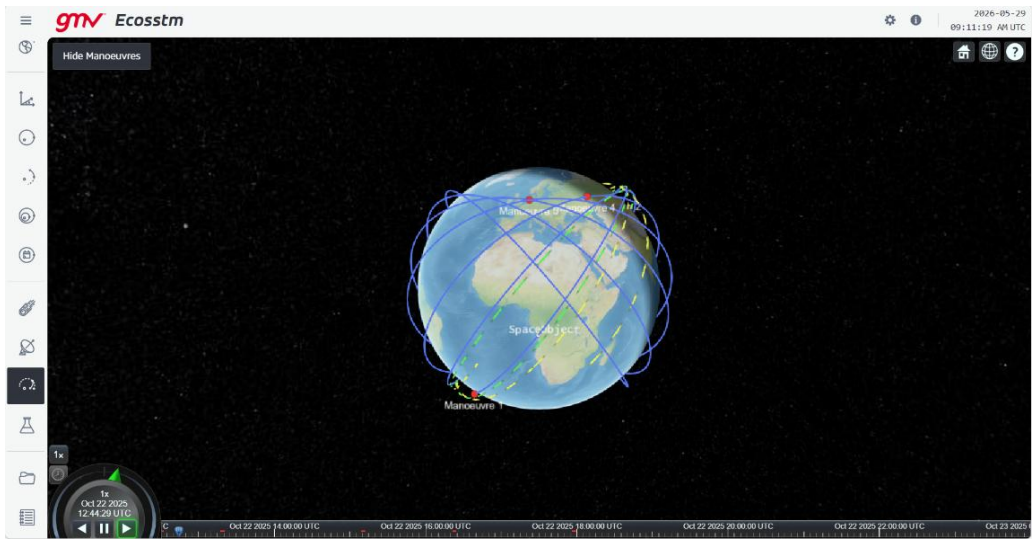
gmv Ecosstm

2026-05-29
09:11:19 AM UTC

Hide Manoeuvres

Manoeuvre 0 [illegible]re 4

SpaceObject

Manoeuvre 1

1x

1x
Oct 22 2025
12:44:29 UTC

Oct 22 2025 14:00:00 UTC
Oct 22 2025 16:00:00 UTC
Oct 22 2025 18:00:00 UTC
Oct 22 2025 20:00:00 UTC
Oct 22 2025 22:00:00 UTC
Oct 23 2025 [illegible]